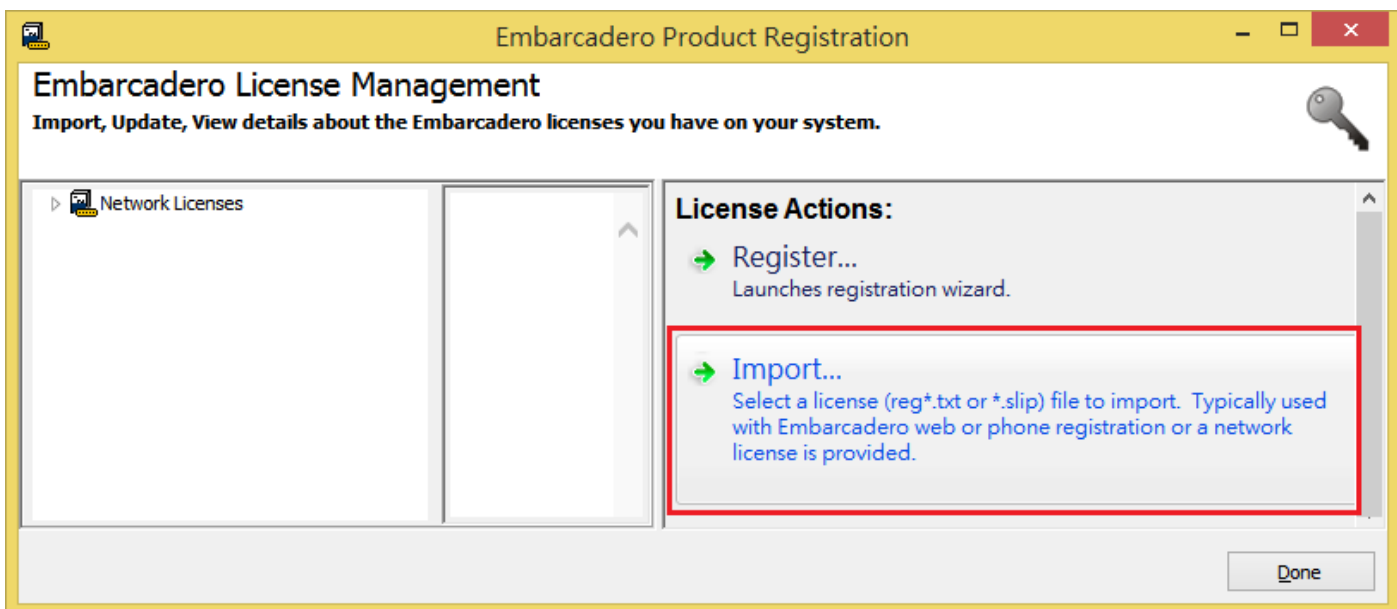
Embarcadero Product Registration

Embarcadero License Management

Import, Update, View details about the Embarcadero licenses you have on your system.

Network Licenses

License Actions:

Register...
Launches registration wizard.

Import...
Select a license (reg*.txt or *.slip) file to import. Typically used with Embarcadero web or phone registration or a network license is provided.

Done